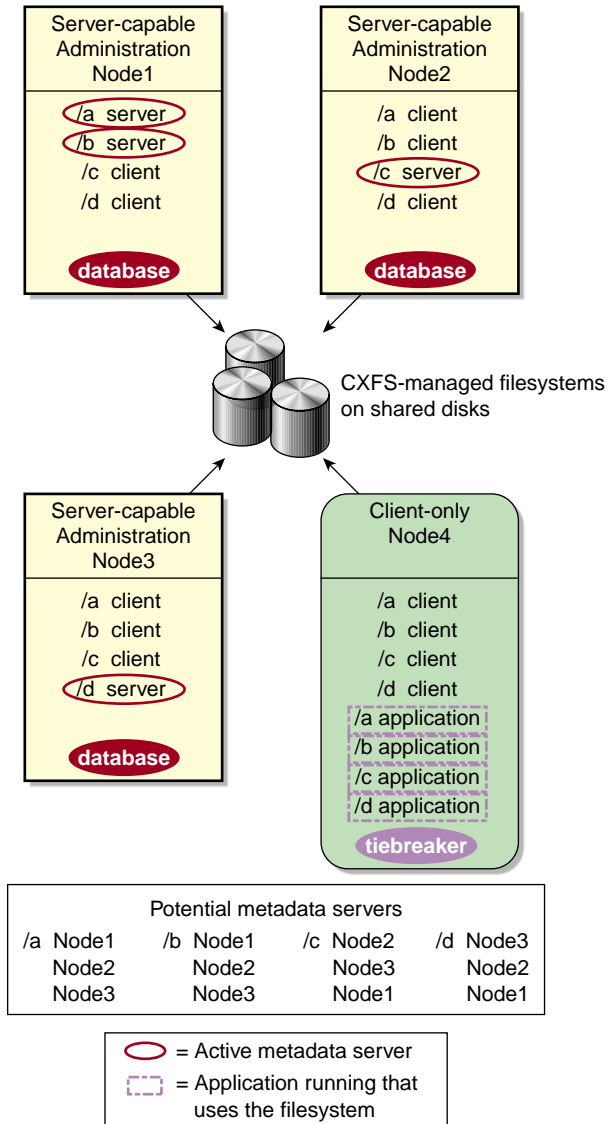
Server-capable Administration Node1

/a server
/b server
/c client
/d client

database

Server-capable Administration Node2

/a client
/b client
/c server
/d client

database

CXFS-managed filesystems on shared disks

Server-capable Administration Node3

/a client
/b client
/c client
/d server

database

Client-only Node4

/a client
/b client
/c client
/d client
/a application
/b application
/c application
/d application

tiebreaker

Potential metadata servers

| /a | /b | /c | /d |
|---|---|---|---|
| Node1 | Node1 | Node2 | Node3 |
| Node2 | Node2 | Node3 | Node2 |
| Node3 | Node3 | Node1 | Node1 |

= Active metadata server
= Application running that uses the filesystem